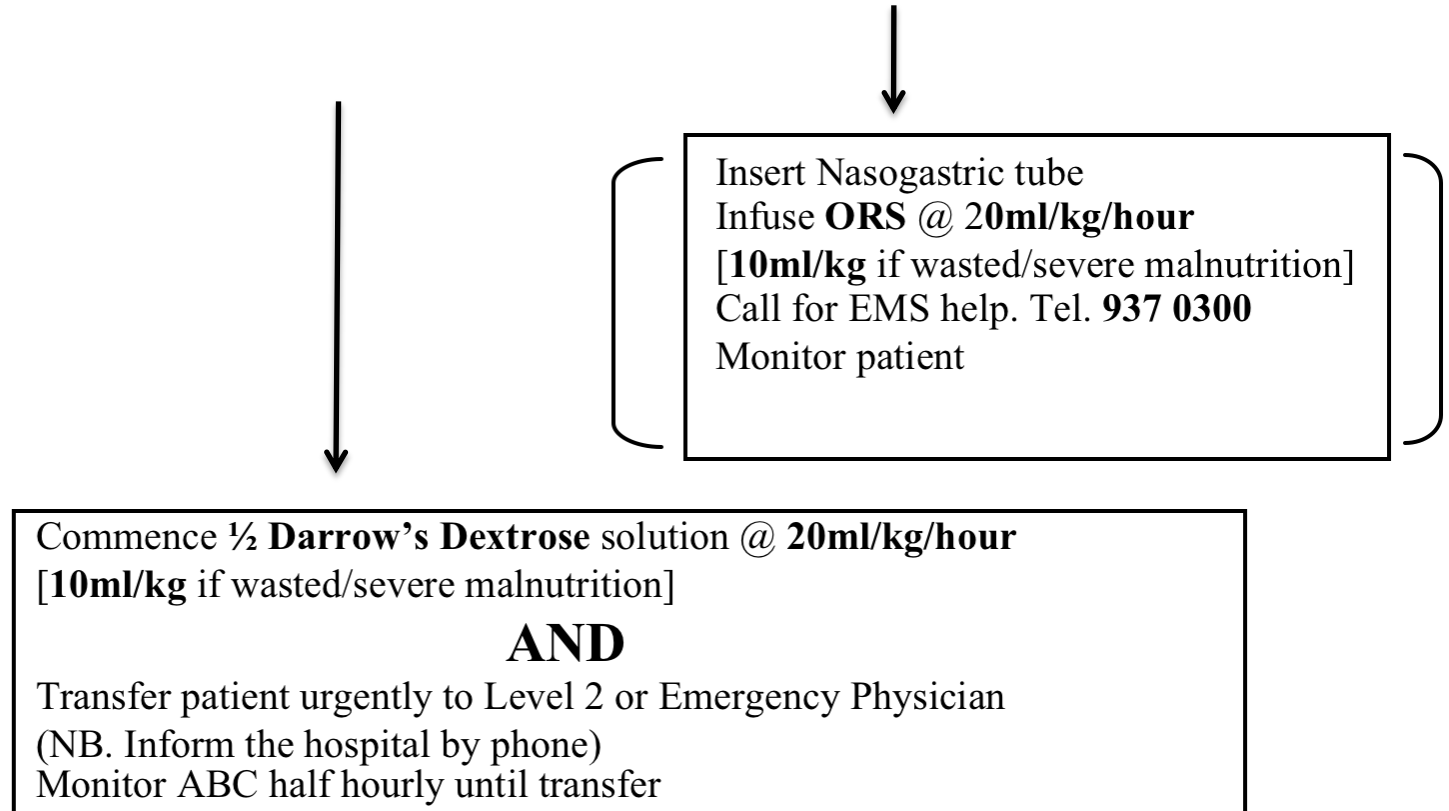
Insert Nasogastric tube
Infuse ORS @ 20ml/kg/hour
[10ml/kg if wasted/severe malnutrition]
Call for EMS help. Tel. 937 0300
Monitor patient

Commence ½ Darrow's Dextrose solution @ 20ml/kg/hour
[10ml/kg if wasted/severe malnutrition]

AND

Transfer patient urgently to Level 2 or Emergency Physician
(NB. Inform the hospital by phone)
Monitor ABC half hourly until transfer